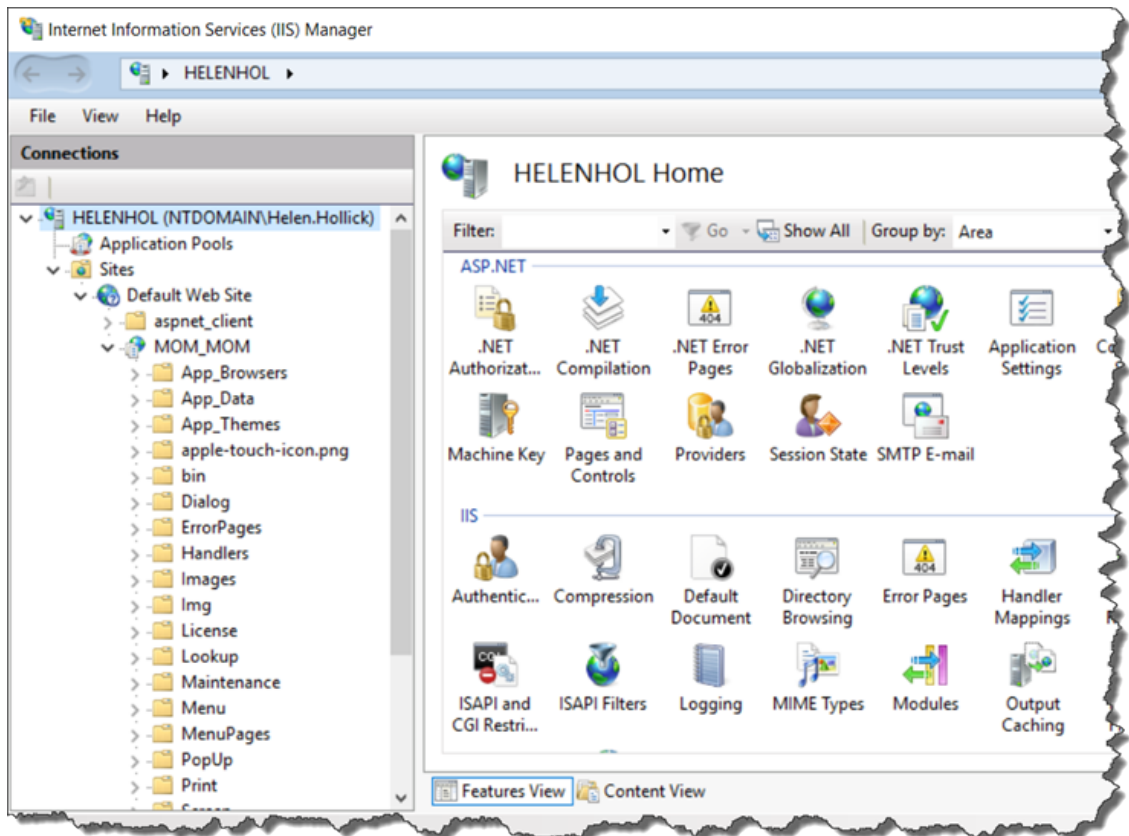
Internet Information Services (IIS) Manager

HELENHOL

File View Help

Connections

HELENHOL (NTDOMAIN\Helen.Hollick)
Application Pools
Sites
Default Web Site
aspnet_client
MOM_MOM
App_Browsers
App_Data
App_Themes
apple-touch-icon.png
bin
Dialog
ErrorPages
Handlers
Images
Img
License
Lookup
Maintenance
Menu
MenuPages
PopUp
Print
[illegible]

HELENHOL Home

Filter: Go Show All Group by: Area

ASP.NET

.NET Authorizat...
.NET Compilation
.NET Error Pages
.NET Globalization
.NET Trust Levels
Application Settings
Co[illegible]
Machine Key
Pages and Controls
Providers
Session State
SMTP E-mail

IIS

Authentic...
Compression
Default Document
Directory Browsing
Error Pages
Handler Mappings
ISAPI and CGI Restri...
ISAPI Filters
Logging
MIME Types
Modules
Output Caching

Features View
Content View